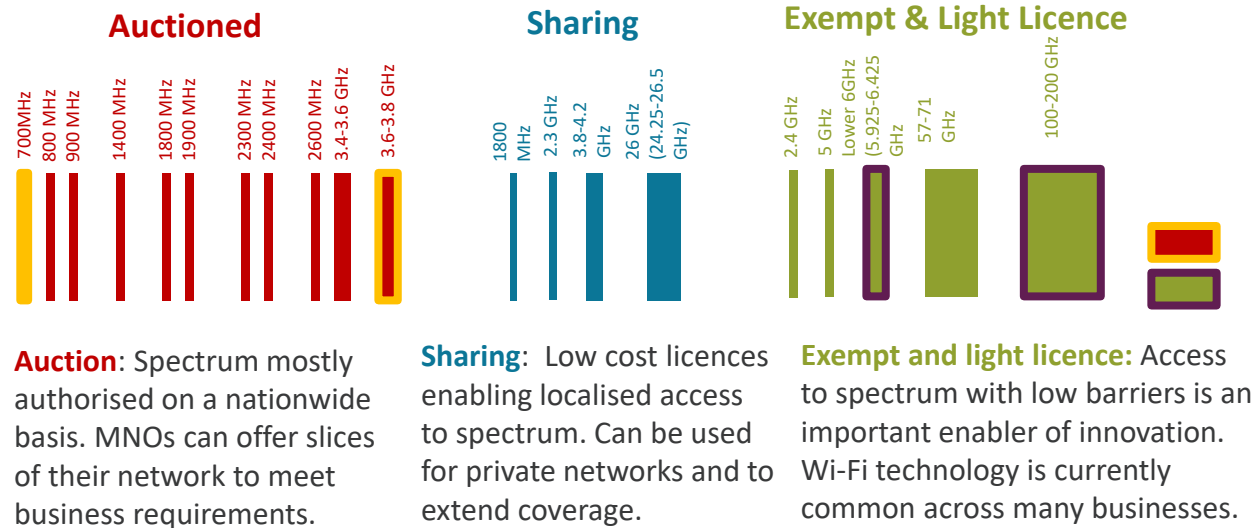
Auctioned

700MHz
800 MHz
900 MHz
1400 MHz
1800 MHz
1900 MHz
2300 MHz
2400 MHz
2600 MHz
3.4-3.6 GHz
3.6-3.8 GHz

Sharing

1800 MHz
2.3 GHz
3.8-4.2 GHz
26 GHz (24.25-26.5 GHz)

Exempt & Light Licence

2.4 GHz
5 GHz
Lower 6GHz (5.925-6.425 GHz
57-71 GHz
100-200 GHz

**Auction**: Spectrum mostly authorised on a nationwide basis. MNOs can offer slices of their network to meet business requirements.

**Sharing**: Low cost licences enabling localised access to spectrum. Can be used for private networks and to extend coverage.

**Exempt and light licence:** Access to spectrum with low barriers is an important enabler of innovation. Wi-Fi technology is currently common across many businesses.